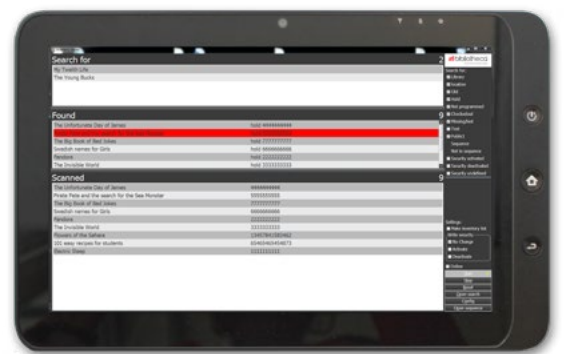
Search for
2
My Tenth Life
The Young Bucks

Found
9
The Unfortunate Day of James | hold 9999999999
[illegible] | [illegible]
The Big Book of Bad Jokes | hold 7777777777
Swedish names for Girls | hold 8888888888
Fandore | hold 2222222222
The Invisible World | hold 3333333333

Scanned
9
The Unfortunate Day of James | 9999999999
Pirate Pete and the search for the Sea Monster | 5555555555
The Big Book of Bad Jokes | 7777777777
Swedish names for Girls | 8888888888
Fandore | 2222222222
The Invisible World | 3333333333
Flowers of the Sahara | 1345784150462
101 easy recipes for students | 9346546545873
Electric Sheep | 1111111111

bibliotheca
Search for:
Library
Invalue
Hill
Hold
Not programmed
Checkedout
Missing/lost
Fast
Publicl
Sequence
Not in sequence
Security activated
Security deactivated
Security undefined

Settings:
Make inventory list
Write security:
No Change
Activate
Deactivate

Online
Start
Clear
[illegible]
Open search
Config
Open sequence